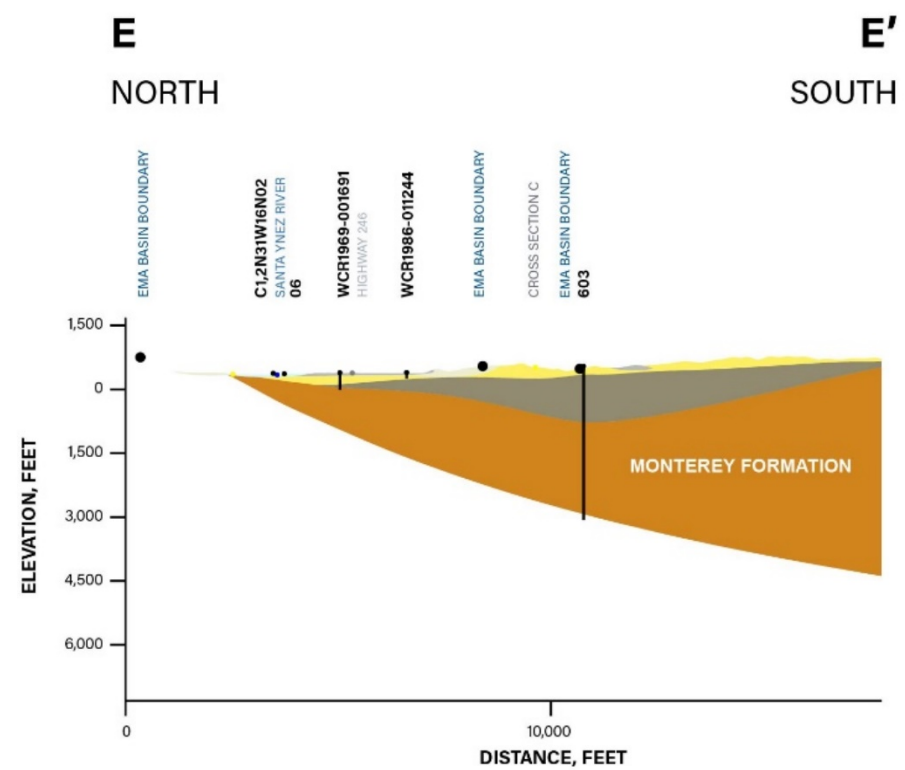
E

E'

NORTH

SOUTH

EMA BASIN BOUNDARY

C1,2N31W16N02

SANTA YNEZ RIVER

06

WCR1969-001691

HIGHWAY 246

WCR1986-011244

EMA BASIN BOUNDARY

CROSS SECTION C

EMA BASIN BOUNDARY

603

1,500

0

1,500

3,000

4,500

6,000

ELEVATION, FEET

MONTEREY FORMATION

0

10,000

DISTANCE, FEET